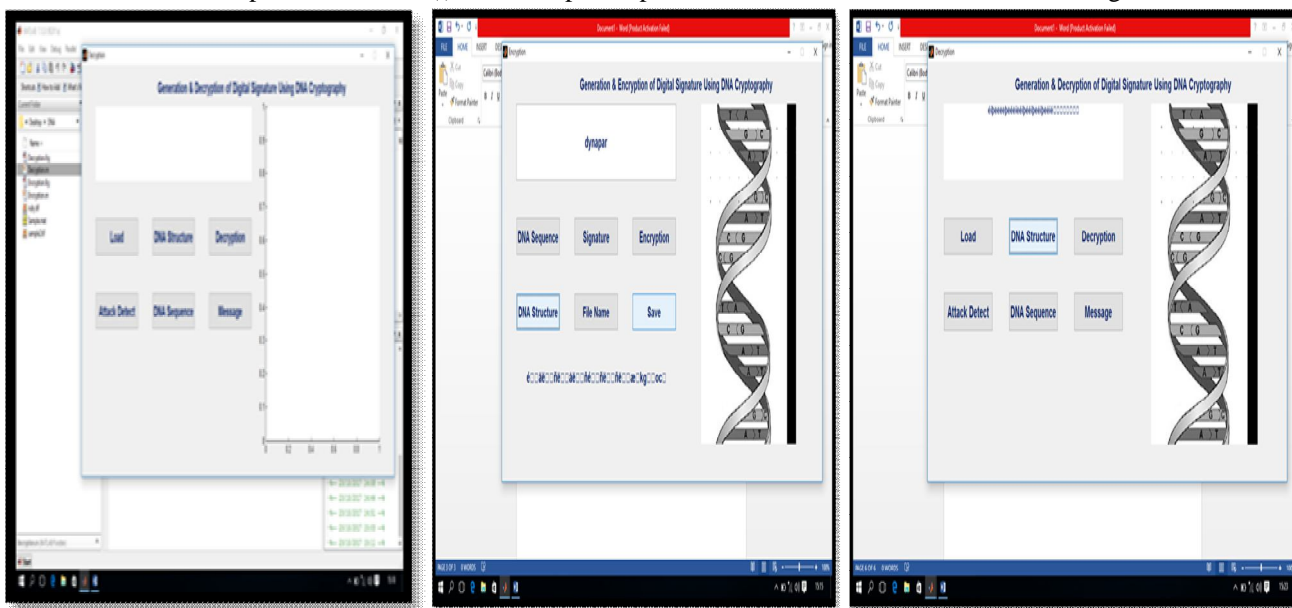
Generation & Decryption of Digital Signature Using DNA Cryptography

Load

DNA Structure

Decryption

Attack Detect

DNA Sequence

Message

Document1 - Word (Product Activation Failed)

Encryption

Generation & Encryption of Digital Signature Using DNA Cryptography

dynapar

DNA Sequence

Signature

Encryption

DNA Structure

File Name

Save

é□□ê□□fê□□aê□□fé□□fê□□a□kg□□oc□

Document1 - Word (Product Activation Failed)

Decryption

Generation & Decryption of Digital Signature Using DNA Cryptography

Load

DNA Structure

Decryption

Attack Detect

DNA Sequence

Message